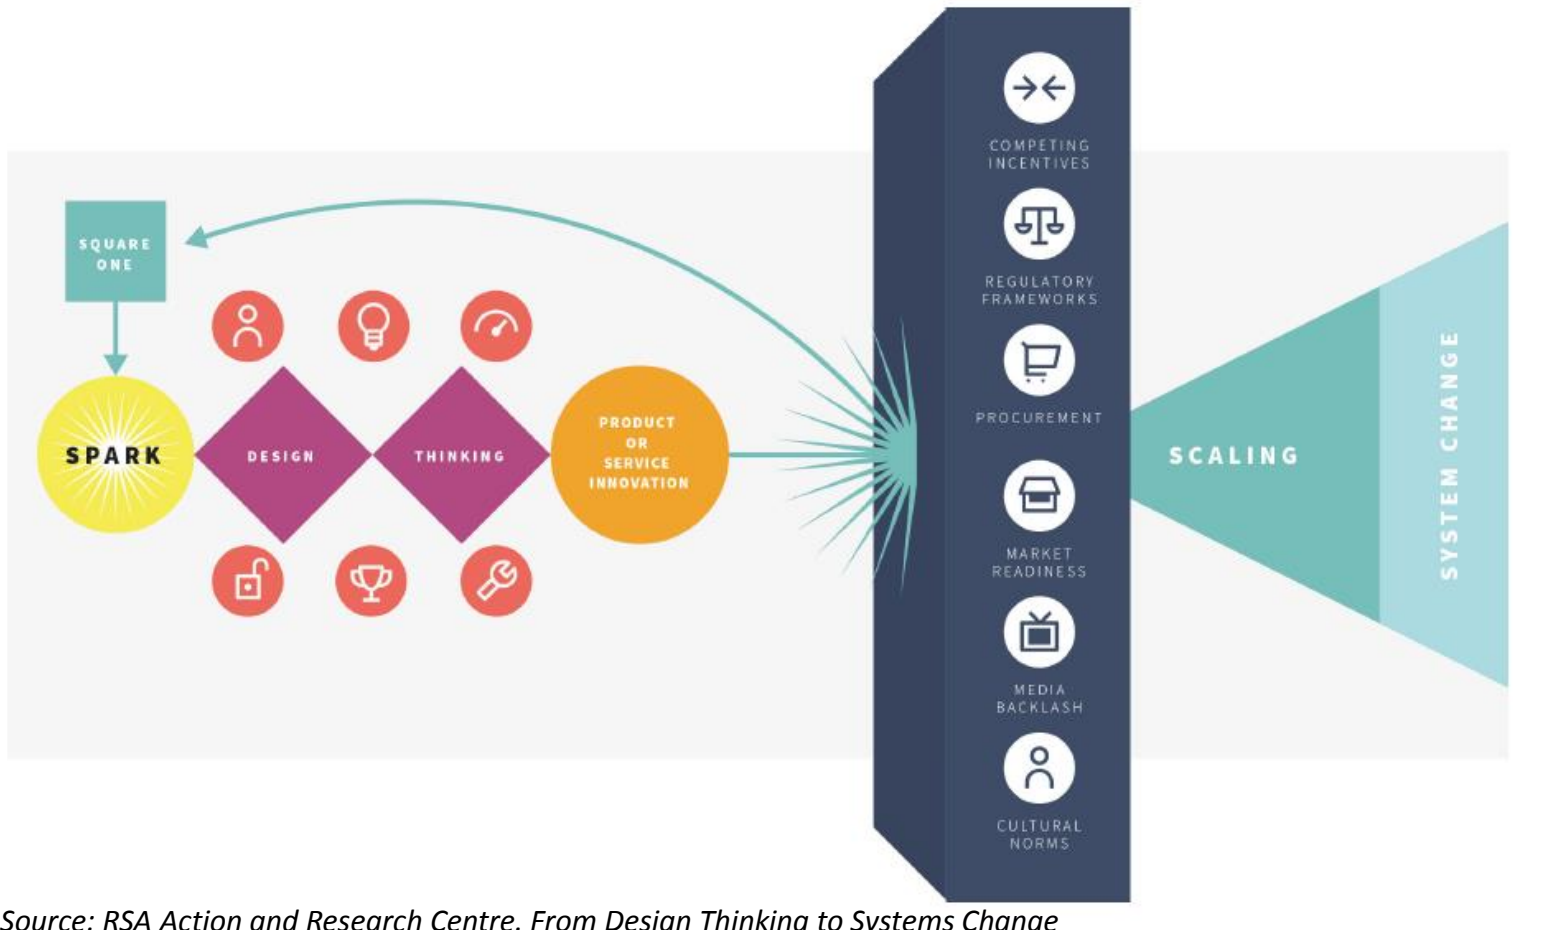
SQUARE ONE

SPARK

DESIGN

THINKING

PRODUCT OR SERVICE INNOVATION

COMPETING INCENTIVES

REGULATORY FRAMEWORKS

PROCUREMENT

MARKET READINESS

MEDIA BACKLASH

CULTURAL NORMS

SCALING

SYSTEM CHANGE

Source: RSA Action and Research Centre. From Design Thinking to Systems Change